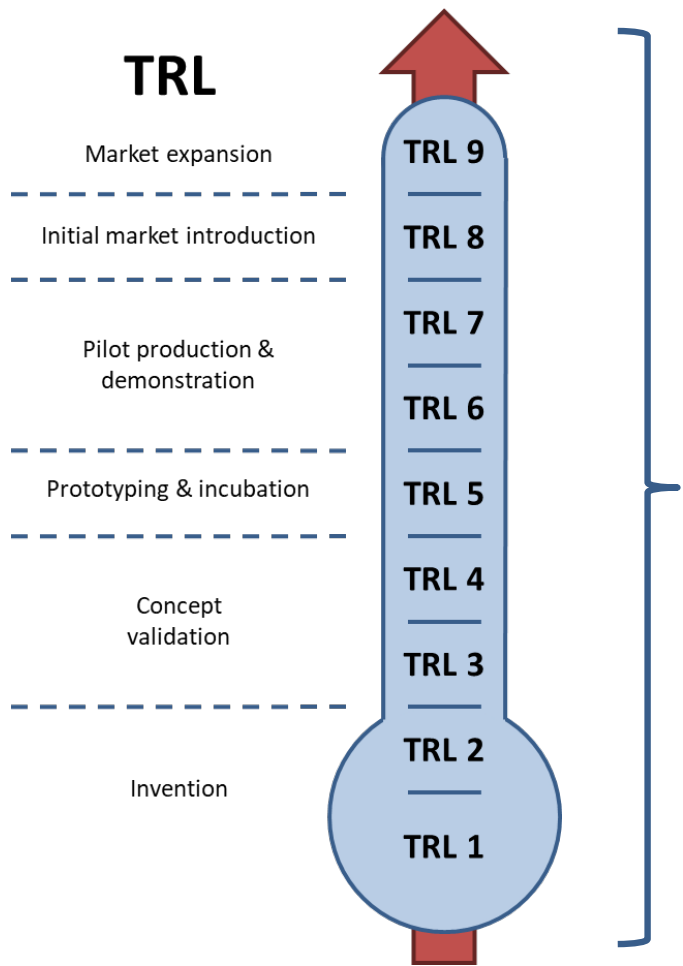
TRL

Market expansion

TRL 9

Initial market introduction

TRL 8

Pilot production & demonstration

TRL 7

TRL 6

Prototyping & incubation

TRL 5

Concept validation

TRL 4

TRL 3

Invention

TRL 2

TRL 1